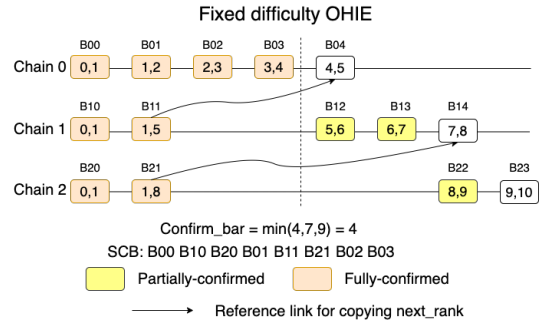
Fixed difficulty OHIE

| | | | | | | | |
|---|---|---|---|---|---|---|---|
| | B00 | B01 | B02 | B03 | B04 | | |
| Chain 0 | 0,1 | 1,2 | 2,3 | 3,4 | 4,5 | | |
| | B10 | B11 | | | B12 | B13 | B14 |
| Chain 1 | 0,1 | 1,5 | | | 5,6 | 6,7 | 7,8 |
| | B20 | B21 | | | | B22 | B23 |
| Chain 2 | 0,1 | 1,8 | | | | 8,9 | 9,10 |

Confirm_bar = min(4,7,9) = 4

SCB: B00 B10 B20 B01 B11 B21 B02 B03

Partially-confirmed

Fully-confirmed

Reference link for copying next_rank